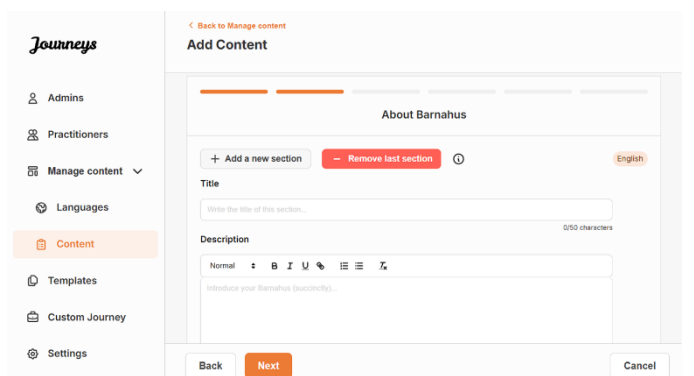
Journeys

Admins

Practitioners

Manage content

Languages

Content

Templates

Custom Journey

Settings

< Back to Manage content

Add Content

About Barnahus

+ Add a new section

− Remove last section

English

Title

Write the title of this section...

0/50 characters

Description

Normal B I U

Introduce your Barnahus (succinctly)...

Back

Next

Cancel